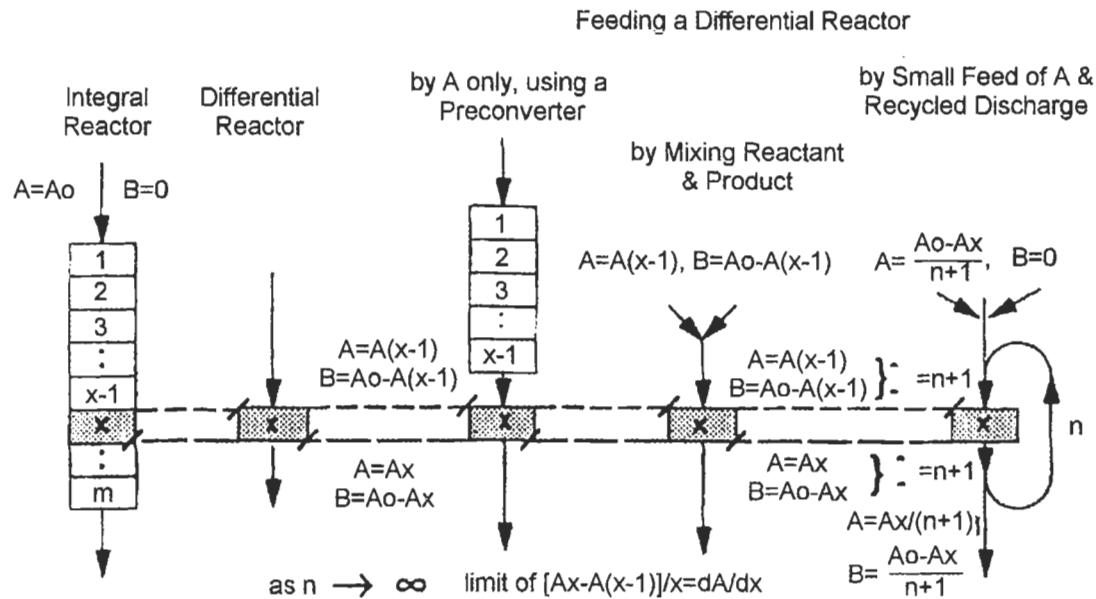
Feeding a Differential Reactor

Integral Reactor

Differential Reactor

by A only, using a Preconverter

by Mixing Reactant & Product

by Small Feed of A & Recycled Discharge

A=Ao B=0

1
2
3
:
x-1
x
:
m

x

1
2
3
:
x-1
x

A=A(x-1), B=Ao-A(x-1)

x

A= $\frac{Ao-Ax}{n+1}$, B=0

A=A(x-1)
B=Ao-A(x-1)

A=A(x-1)
B=Ao-A(x-1) } =n+1

x

n

A=Ax
B=Ao-Ax

A=Ax
B=Ao-Ax } =n+1

A=Ax/(n+1)

B= $\frac{Ao-Ax}{n+1}$

as n $\longrightarrow \infty$ limit of [Ax-A(x-1)]/x=dA/dx